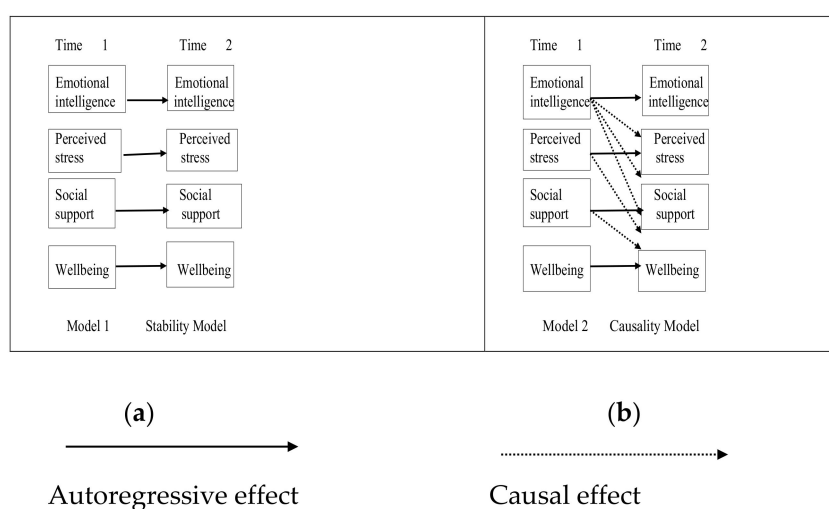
Time 1

Time 2

Emotional intelligence

Emotional intelligence

Perceived stress

Perceived stress

Social support

Social support

Wellbeing

Wellbeing

Model 1 Stability Model

Time 1

Time 2

Emotional intelligence

Emotional intelligence

Perceived stress

Perceived stress

Social support

Social support

Wellbeing

Wellbeing

Model 2 Causality Model

(a)

(b)

Autoregressive effect

Causal effect